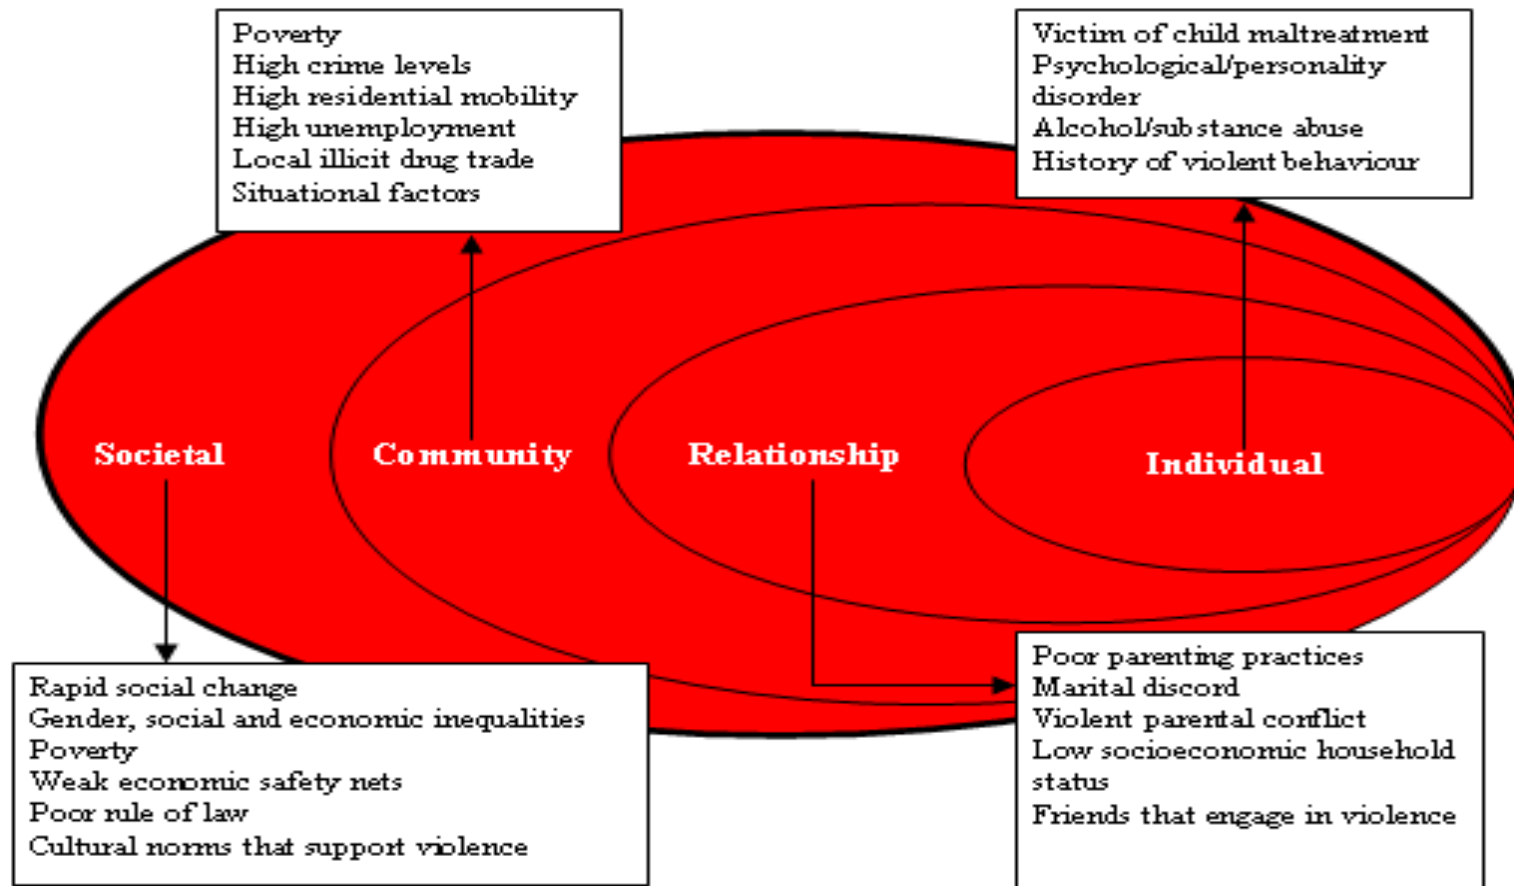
Poverty
High crime levels
High residential mobility
High unemployment
Local illicit drug trade
Situational factors

Victim of child maltreatment
Psychological/personality disorder
Alcohol/substance abuse
History of violent behaviour

Societal

Community

Relationship

Individual

Rapid social change
Gender, social and economic inequalities
Poverty
Weak economic safety nets
Poor rule of law
Cultural norms that support violence

Poor parenting practices
Marital discord
Violent parental conflict
Low socioeconomic household status
Friends that engage in violence